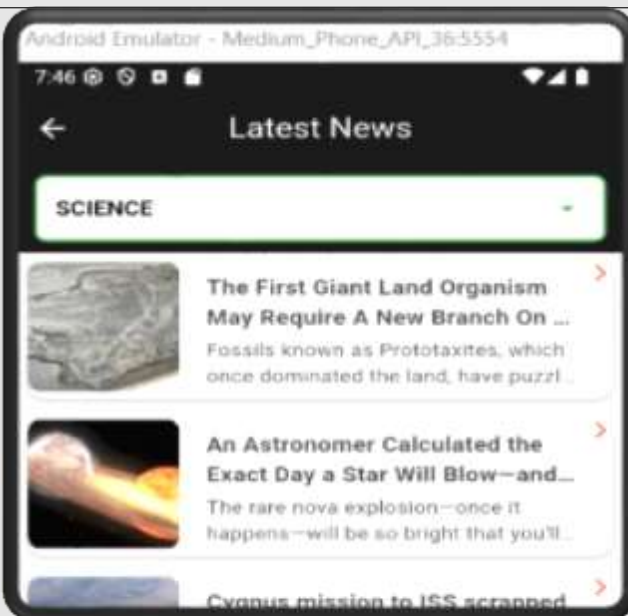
Android Emulator - Medium_Phone_API_36:5554

7:46

Latest News

SCIENCE

The First Giant Land Organism May Require A New Branch On ...

Fossils known as Prototaxites, which once dominated the land, have puzzl...

An Astronomer Calculated the Exact Day a Star Will Blow—and...

The rare nova explosion—once it happens—will be so bright that you'll...

Cygnus mission to ISS scrapped